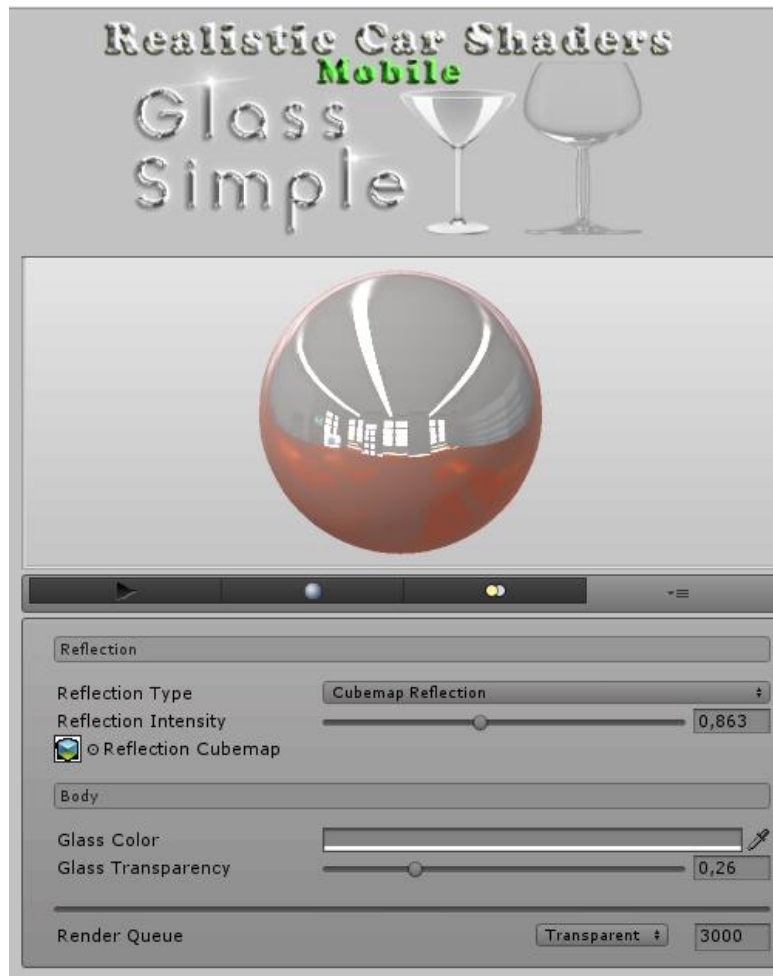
Realistic Car Shaders
Mobile
Glass
Simple

Reflection

Reflection Type | Cubemap Reflection
Reflection Intensity | 0,863
Reflection Cubemap

Body

Glass Color
Glass Transparency | 0,26

Render Queue | Transparent | 3000